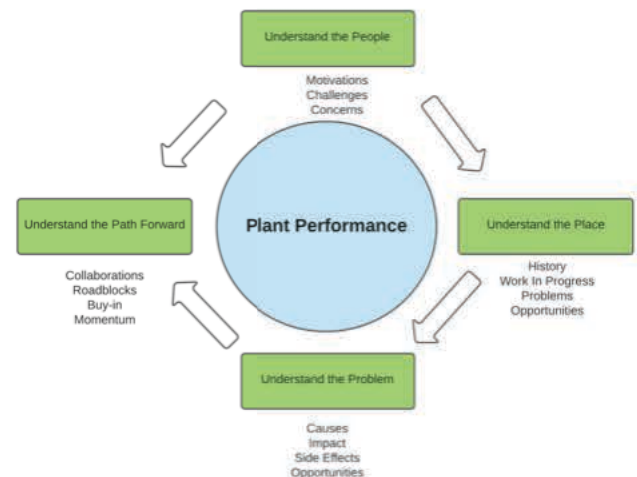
Understand the People

Motivations
Challenges
Concerns

Understand the Path Forward

Collaborations
Roadblocks
Buy-in
Momentum

Plant Performance

Understand the Place

History
Work In Progress
Problems
Opportunities

Understand the Problem

Causes
Impact
Side Effects
Opportunities